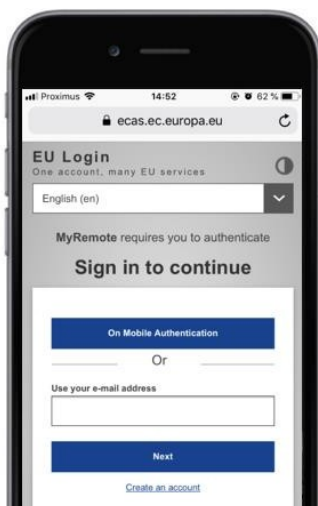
Proximus 14:52 62 %

ecas.ec.europa.eu

EU Login
One account, many EU services

English (en)

MyRemote requires you to authenticate

Sign in to continue

On Mobile Authentication

Or

Use your e-mail address

Next

Create an account